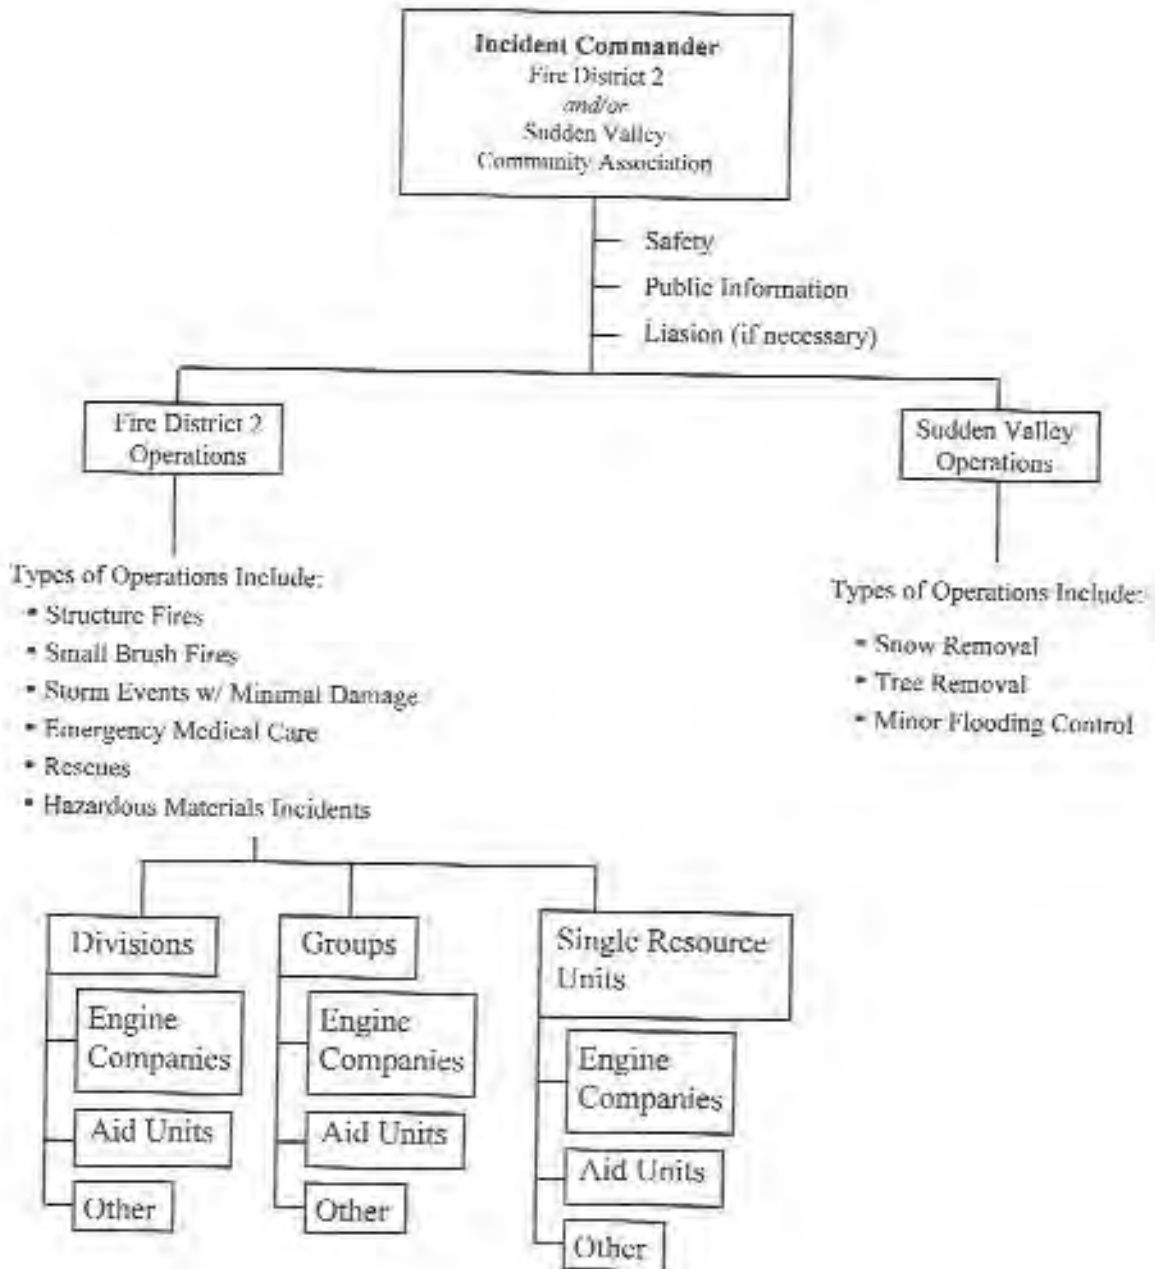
Incident Commander
Fire District 2
and/or
Sudden Valley
Community Association

Safety
Public Information
Liasion (if necessary)

Fire District 2 Operations

Sudden Valley Operations

Types of Operations Include:
• Structure Fires
• Small Brush Fires
• Storm Events w/ Minimal Damage
• Emergency Medical Care
• Rescues
• Hazardous Materials Incidents

Types of Operations Include:
• Snow Removal
• Tree Removal
• Minor Flooding Control

Divisions
Engine Companies
Aid Units
Other

Groups
Engine Companies
Aid Units
Other

Single Resource Units
Engine Companies
Aid Units
Other